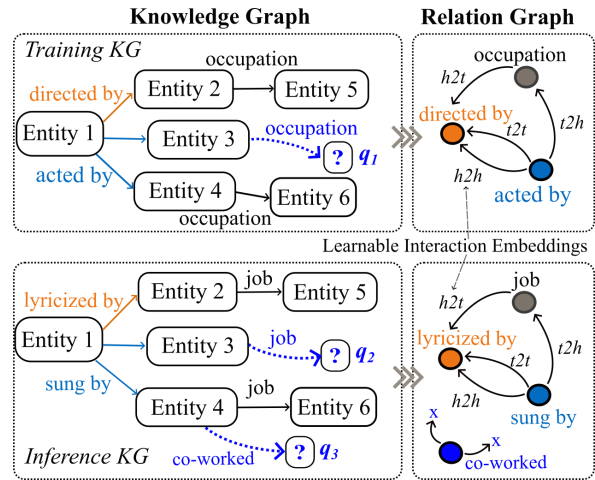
Knowledge Graph

Relation Graph

Training KG

occupation

directed by

Entity 2

Entity 5

Entity 1

Entity 3

occupation

? $q_1$

acted by

Entity 4

Entity 6

occupation

occupation

h2t

directed by

t2t

t2h

h2h

acted by

Learnable Interaction Embeddings

lyricized by

Entity 2

job

Entity 5

Entity 1

Entity 3

job

? $q_2$

sung by

Entity 4

job

Entity 6

co-worked

? $q_3$

Inference KG

job

h2t

lyricized by

t2t

t2h

h2h

sung by

x

x

co-worked